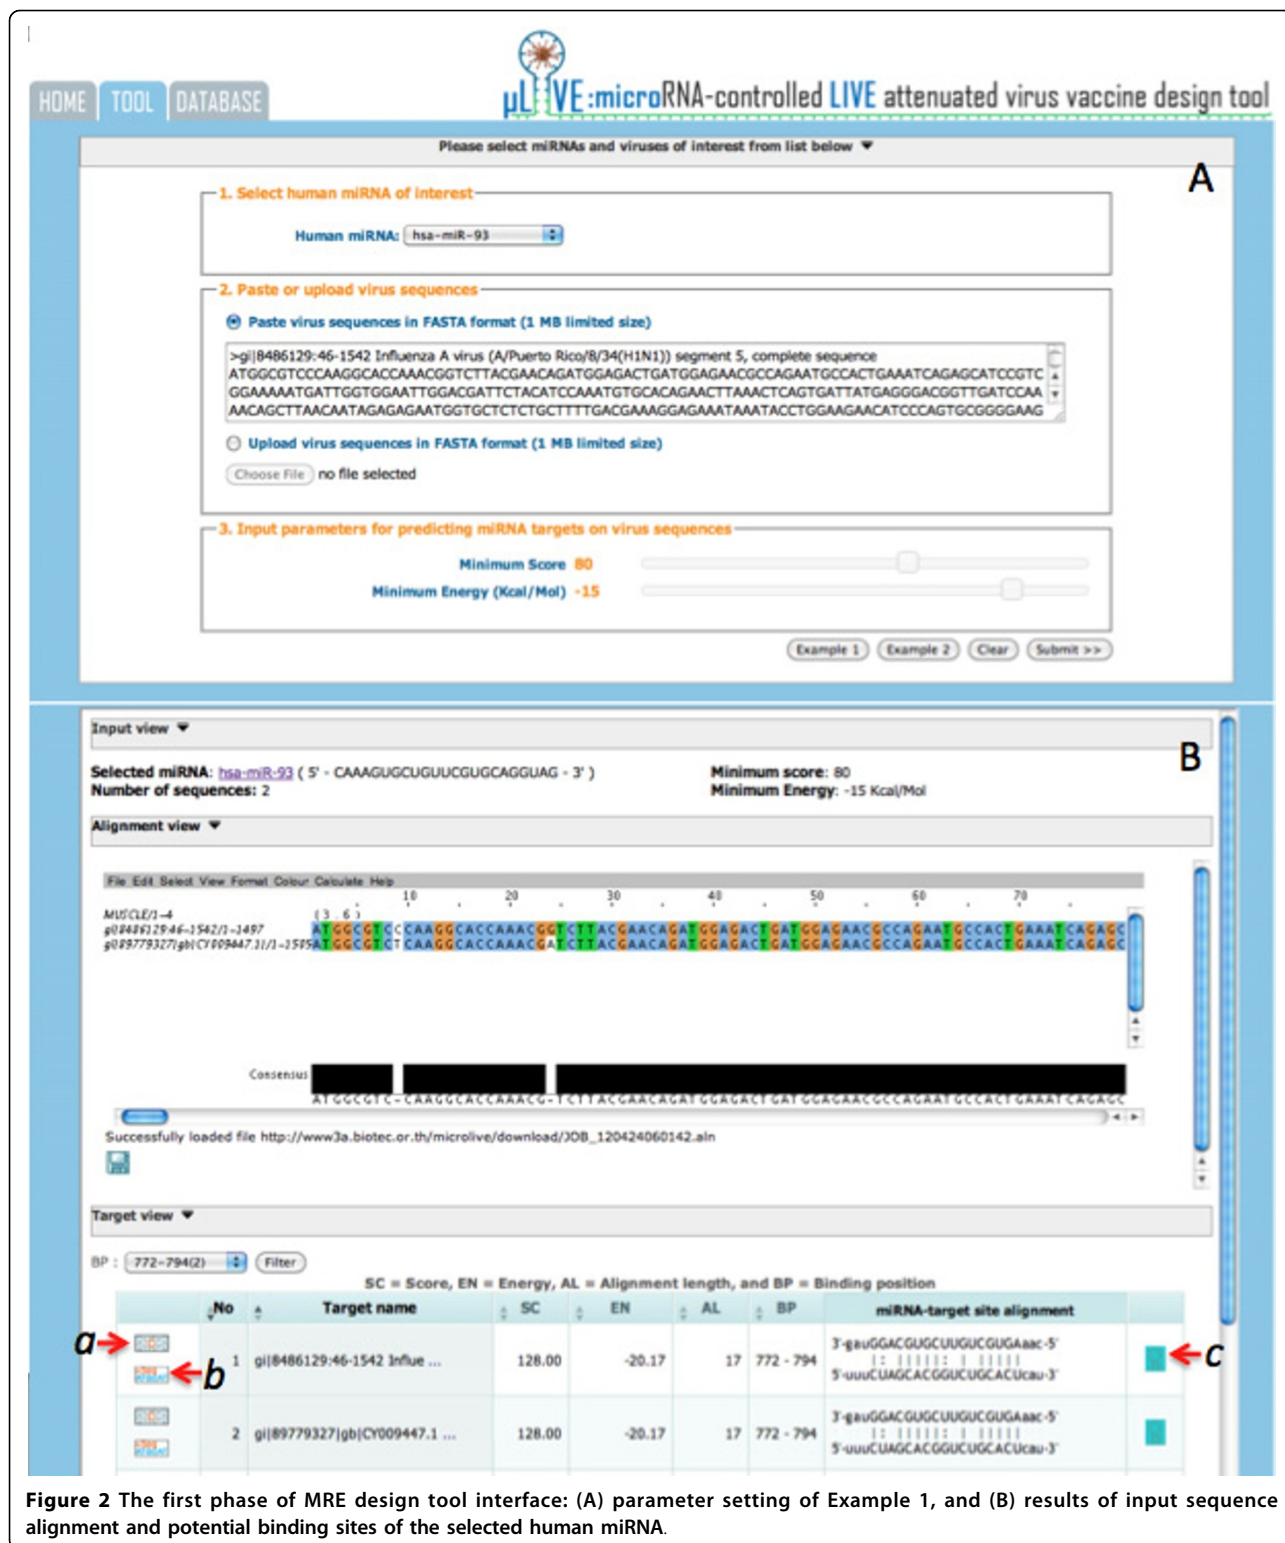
HOME TOOL DATABASE

µLIVE:microRNA-controlled LIVE attenuated virus vaccine design tool

Please select miRNAs and viruses of interest from list below

A

1. Select human miRNA of interest

Human miRNA: hsa-miR-93

2. Paste or upload virus sequences

Paste virus sequences in FASTA format (1 MB limited size)

>gi|8486129:46-1542 Influenza A virus (A/Puerto Rico/8/34(H1N1)) segment 5, complete sequence
ATGGCGTCCCAAGGCACCAAACGGTCTTACGAACAGATGGAGACTGATGGAGAACGCCAGAATGCCACTGAAATCAGAGCATCCGTC
GGAAAAATGATTGGTGGAATTGGACGATTCTACATCCAAATGTGCACAGAACTTAAACTCAGTGATTATGAGGGACGGTTGATCCAA
AACAGCTTAACAATAGAGAGAATGGTGCTCTCTGCTTTTGACGAAAGGAGAAATAAATACCTGGAAGAACATCCCAGTGCGGGGAAG

Upload virus sequences in FASTA format (1 MB limited size)

Choose File no file selected

3. Input parameters for predicting miRNA targets on virus sequences

Minimum Score 80

Minimum Energy (Kcal/Mol) -15

Example 1 Example 2 Clear Submit >>

Input view

B

Selected miRNA: hsa-miR-93 ( 5' - CAAAGUGCUGUUCGUGCAGGUAG - 3' )
Number of sequences: 2

Minimum score: 80
Minimum Energy: -15 Kcal/Mol

Alignment view

File Edit Select View Format Colour Calculate Help

10 20 30 40 50 60 70

MUSCLE/1-4
gi|8486129:46-1542/1-1497
gi|89779327|gb|CY009447.1|/1-1595

ATGGCGTCCCAAGGCACCAAACGGTCTTACGAACAGATGGAGACTGATGGAGAACGCCAGAATGCCACTGAAATCAGAGC
ATGGCGTCTCAAGGCACCAAACGATCTTACGAACAGATGGAGACTGATGGAGAACGCCAGAATGCCACTGAAATCAGAGC

Consensus

ATGGCGTC-CAAGGCACCAAACG-TCTTACGAACAGATGGAGACTGATGGAGAACGCCAGAATGCCACTGAAATCAGAGC

Successfully loaded file http://www3a.biotec.or.th/microlive/download/JOB_120424060142.aln

Target view

BP : 772-794(2) Filter

SC = Score, EN = Energy, AL = Alignment length, and BP = Binding position

| | No | Target name | SC | EN | AL | BP | miRNA-target site alignment | |
|---|---|---|---|---|---|---|---|---|
| a b | 1 | gi|8486129:46-1542 Influe ... | 128.00 | -20.17 | 17 | 772 - 794 | 3'-gauGGACGUGCUUGUCGUGAaac-5'<br>5'-uuuCUAGCACGGUCUGCACUcau-3' | c |
| | 2 | gi|89779327|gb|CY009447.1 ... | 128.00 | -20.17 | 17 | 772 - 794 | 3'-gauGGACGUGCUUGUCGUGAaac-5'<br>5'-uuuCUAGCACGGUCUGCACUcau-3' | |

Figure 2 The first phase of MRE design tool interface: (A) parameter setting of Example 1, and (B) results of input sequence alignment and potential binding sites of the selected human miRNA.